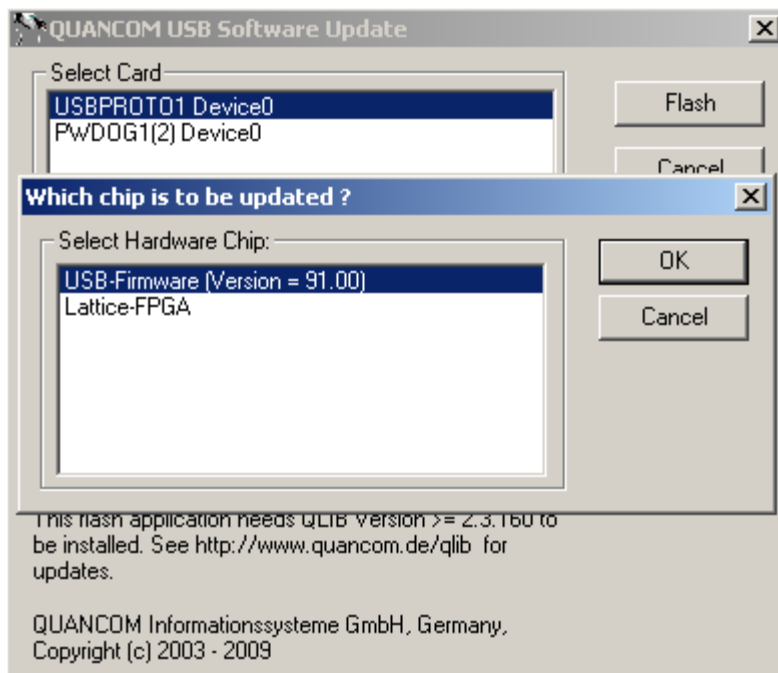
QUANCOM USB Software Update

Select Card

USBPROTO1 Device0
PWDOG1(2) Device0

Flash

Cancel

Which chip is to be updated ?

Select Hardware Chip:

USB-Firmware (Version = 91.00)
Lattice-FPGA

OK

Cancel

This flash application needs QLIB Version >= 2.3.160 to be installed. See http://www.quancom.de/qlib for updates.

QUANCOM Informationssysteme GmbH, Germany, Copyright (c) 2003 - 2009